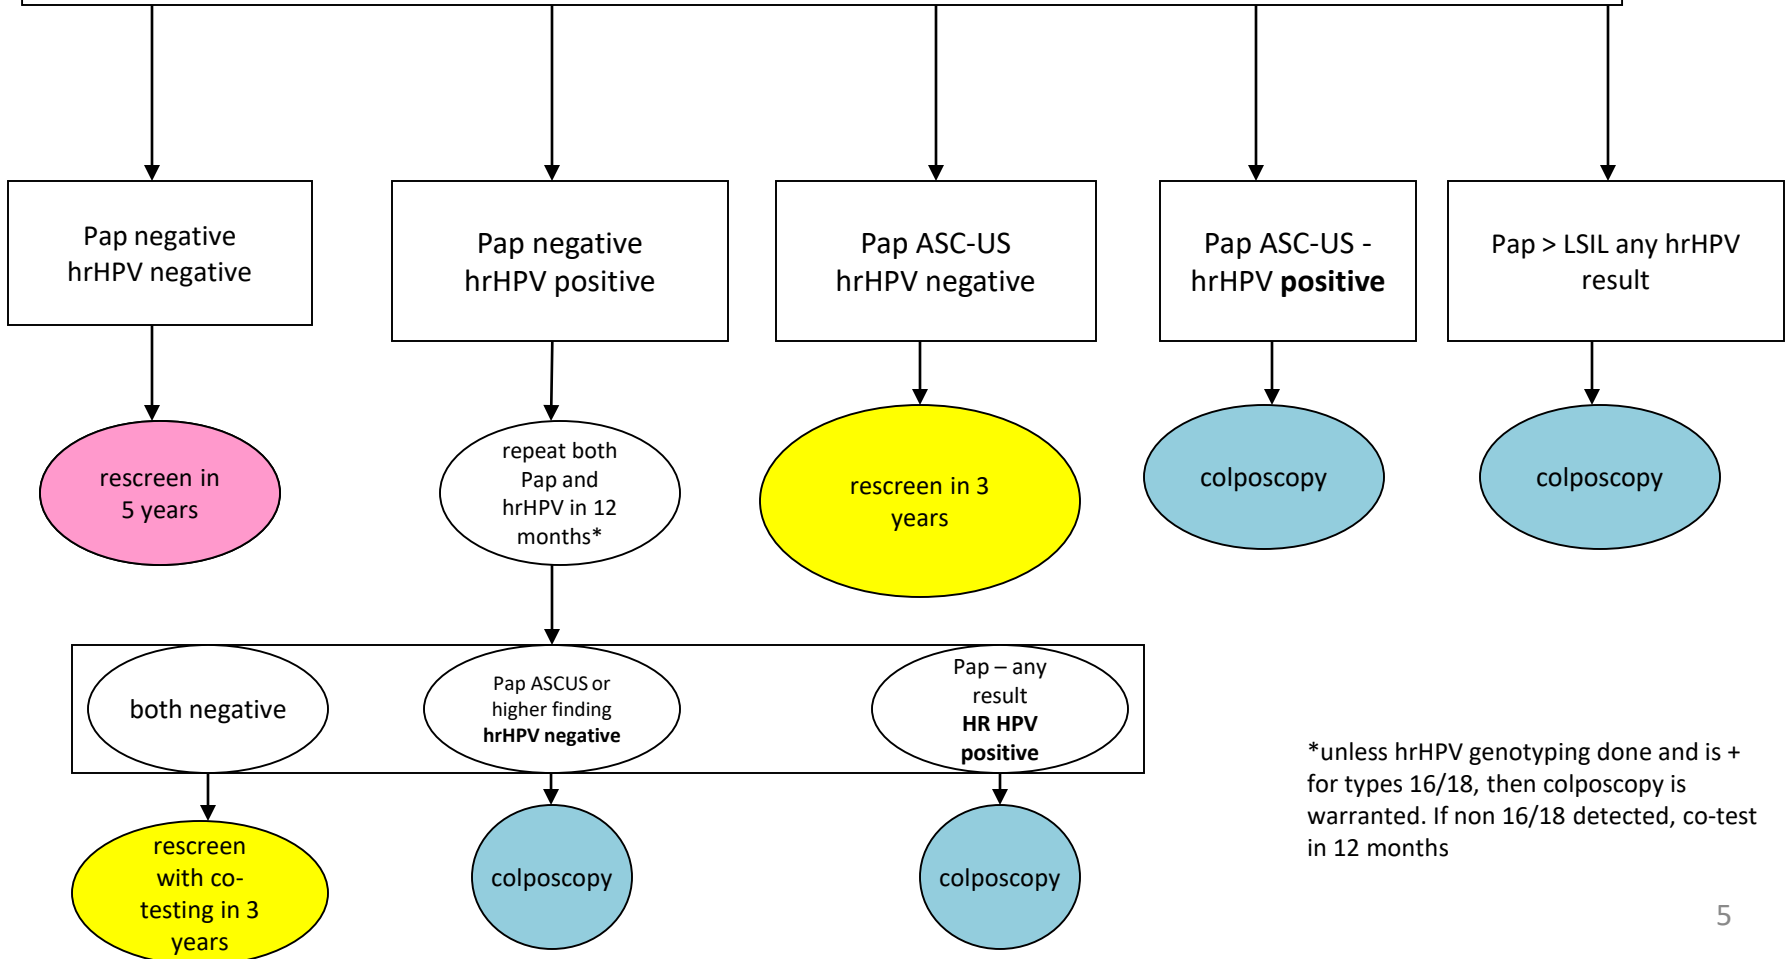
Pap negative hrHPV negative

Pap negative hrHPV positive

Pap ASC-US hrHPV negative

Pap ASC-US - hrHPV **positive**

Pap > LSIL any hrHPV result

rescreen in 5 years

repeat both Pap and hrHPV in 12 months*

rescreen in 3 years

colposcopy

colposcopy

both negative

Pap ASCUS or higher finding **hrHPV negative**

Pap – any result **HR HPV positive**

rescreen with co-testing in 3 years

colposcopy

colposcopy

*unless hrHPV genotyping done and is + for types 16/18, then colposcopy is warranted. If non 16/18 detected, co-test in 12 months

5